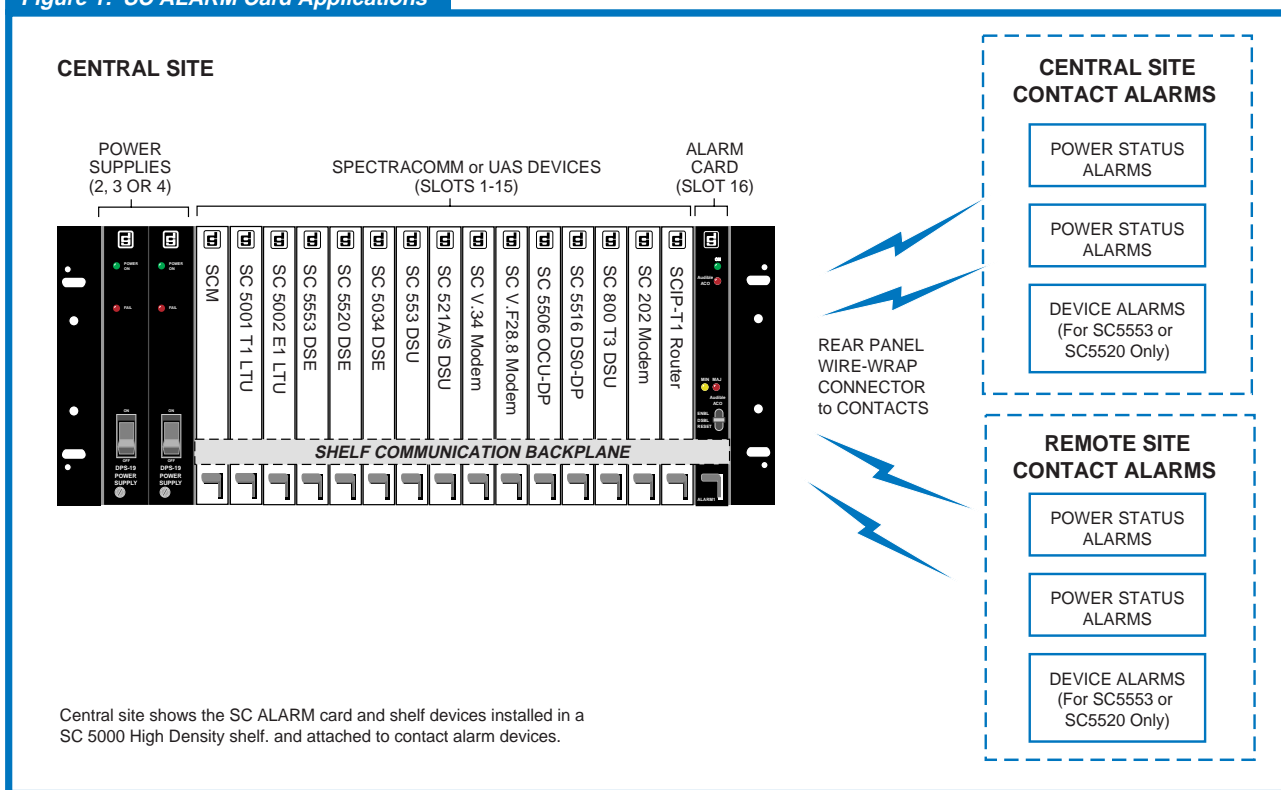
Figure 1. SC ALARM Card Applications

CENTRAL SITE

POWER SUPPLIES (2, 3 OR 4)

SPECTRACOMM or UAS DEVICES (SLOTS 1-15)

ALARM CARD (SLOT 16)

POWER ON

FAIL

POWER ON

FAIL

ON

OFF

DPS-19 POWER SUPPLY

ON

OFF

DPS-19 POWER SUPPLY

SCM

SC 5001 T1 LTU

SC 5002 E1 LTU

SC 5553 DSE

SC 5520 DSE

SC 5034 DSE

SC 553 DSU

SC 521A/S DSU

SC V.34 Modem

SC V.F28.8 Modem

SC 5506 OCU-DP

SC 5516 DS0-DP

SC 800 T3 DSU

SC 202 Modem

SCIP-T1 Router

Audible ACO

MIN MAJ

Audible ACO

ENBL DSBL RESET

ALARM

SHELF COMMUNICATION BACKPLANE

REAR PANEL WIRE-WRAP CONNECTOR to CONTACTS

CENTRAL SITE CONTACT ALARMS

POWER STATUS ALARMS

POWER STATUS ALARMS

DEVICE ALARMS (For SC5553 or SC5520 Only)

REMOTE SITE CONTACT ALARMS

POWER STATUS ALARMS

POWER STATUS ALARMS

DEVICE ALARMS (For SC5553 or SC5520 Only)

Central site shows the SC ALARM card and shelf devices installed in a SC 5000 High Density shelf. and attached to contact alarm devices.